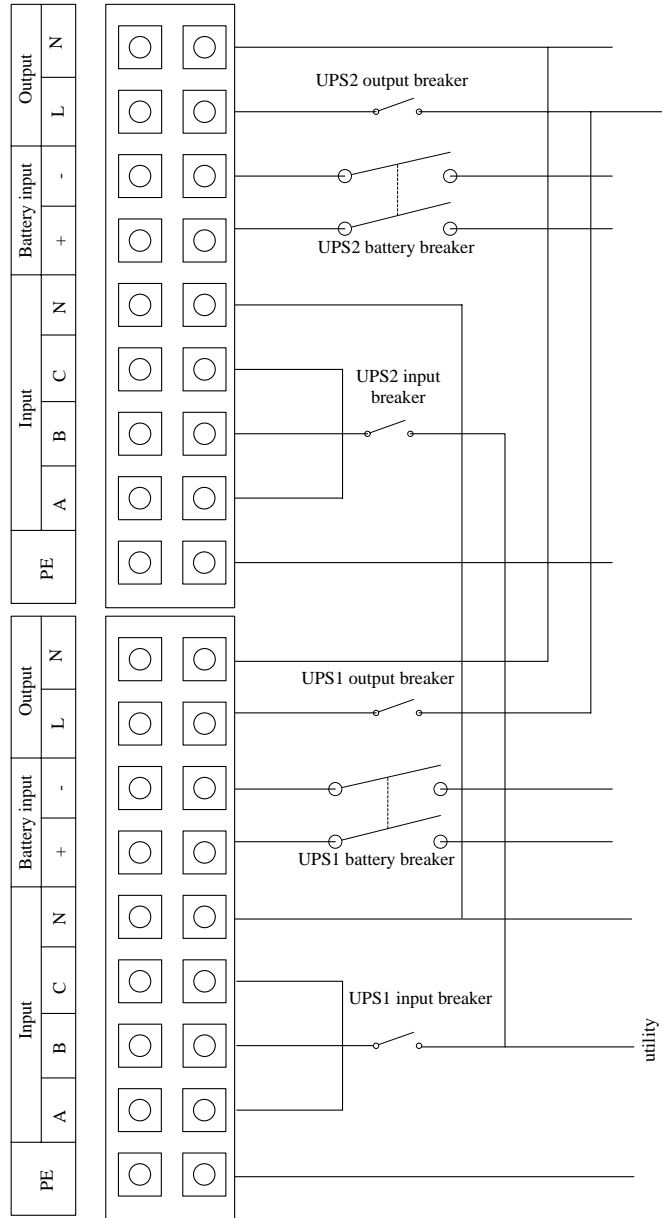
Output N L
Battery input - +
Input N C B A
PE

UPS2 output breaker
UPS2 battery breaker
UPS2 input breaker

Output N L
Battery input - +
Input N C B A
PE

UPS1 output breaker
UPS1 battery breaker
UPS1 input breaker
utility